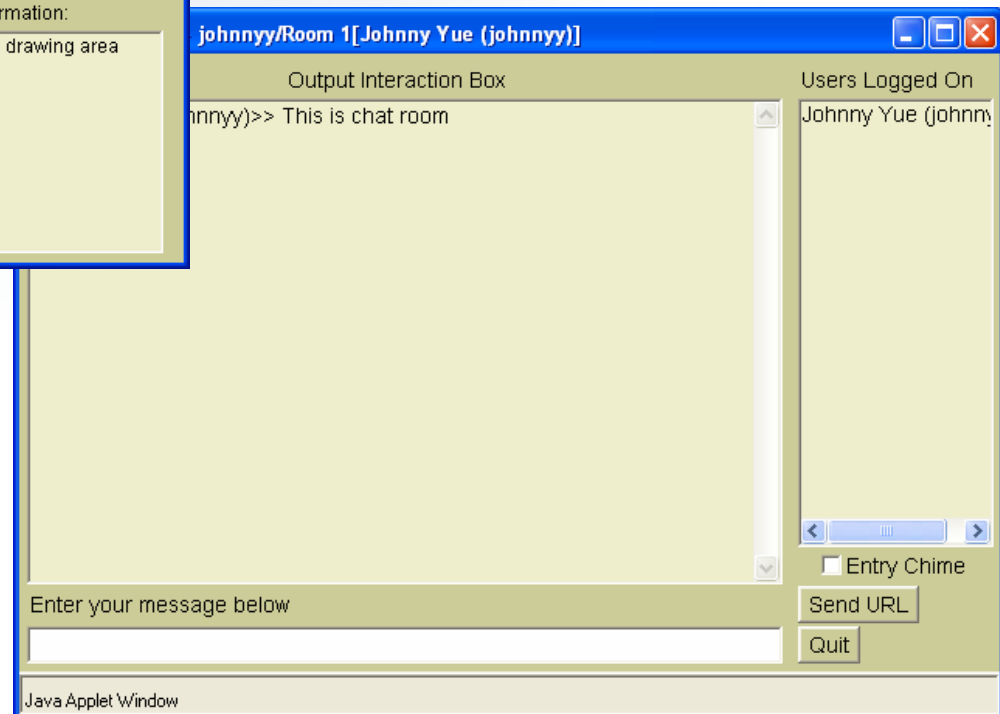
rmation:

drawing area

johnnyy/Room 1[Johnny Yue (johnnyy)]

Output Interaction Box

nnyy)>> This is chat room

Users Logged On

Johnny Yue (johnny

Entry Chime

Enter your message below

Send URL

Quit

Java Applet Window